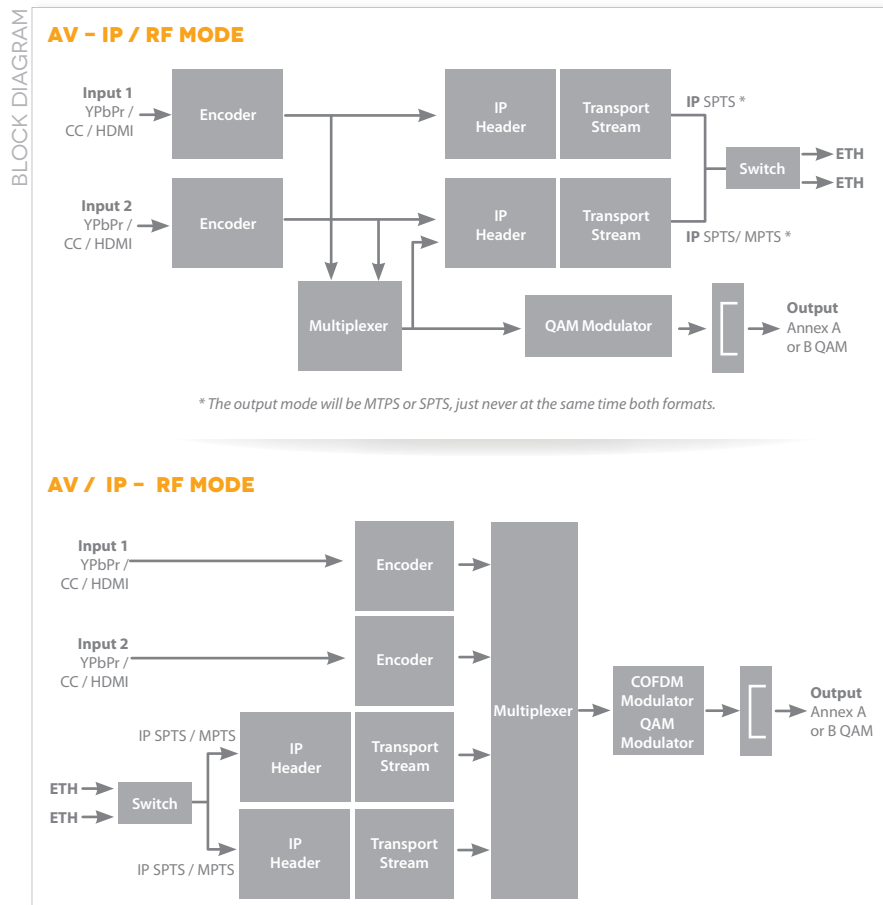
BLOCK DIAGRAM

AV – IP / RF MODE

Input 1
YPbPr / CC / HDMI

Encoder

IP Header

Transport Stream

IP SPTS *

Switch

ETH
ETH

Input 2
YPbPr / CC / HDMI

Encoder

IP Header

Transport Stream

IP SPTS/ MPTS *

Multiplexer

QAM Modulator

Output
Annex A or B QAM

* The output mode will be MTPS or SPTS, just never at the same time both formats.

AV / IP – RF MODE

Input 1
YPbPr / CC / HDMI

Encoder

Input 2
YPbPr / CC / HDMI

Encoder

Multiplexer

COFDM Modulator
QAM Modulator

Output
Annex A or B QAM

IP SPTS / MPTS

IP Header

Transport Stream

ETH
ETH

Switch

IP Header

Transport Stream

IP SPTS / MPTS